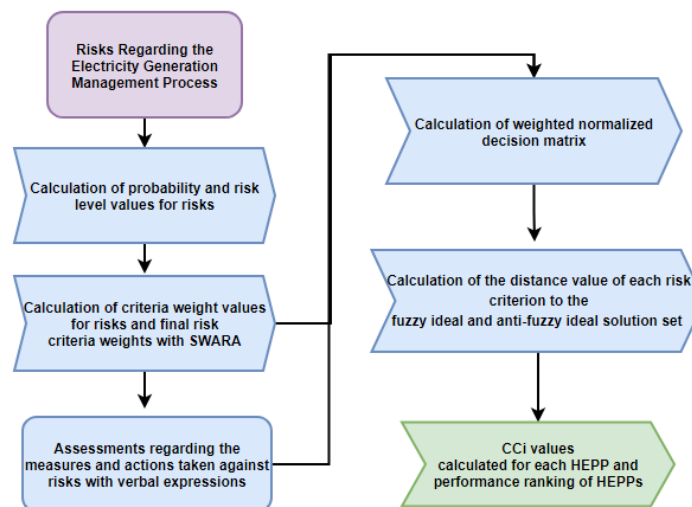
Risks Regarding the Electricity Generation Management Process

Calculation of probability and risk level values for risks

Calculation of criteria weight values for risks and final risk criteria weights with SWARA

Assessments regarding the measures and actions taken against risks with verbal expressions

Calculation of weighted normalized decision matrix

Calculation of the distance value of each risk criterion to the fuzzy ideal and anti-fuzzy ideal solution set

CCi values calculated for each HEPP and performance ranking of HEPPs